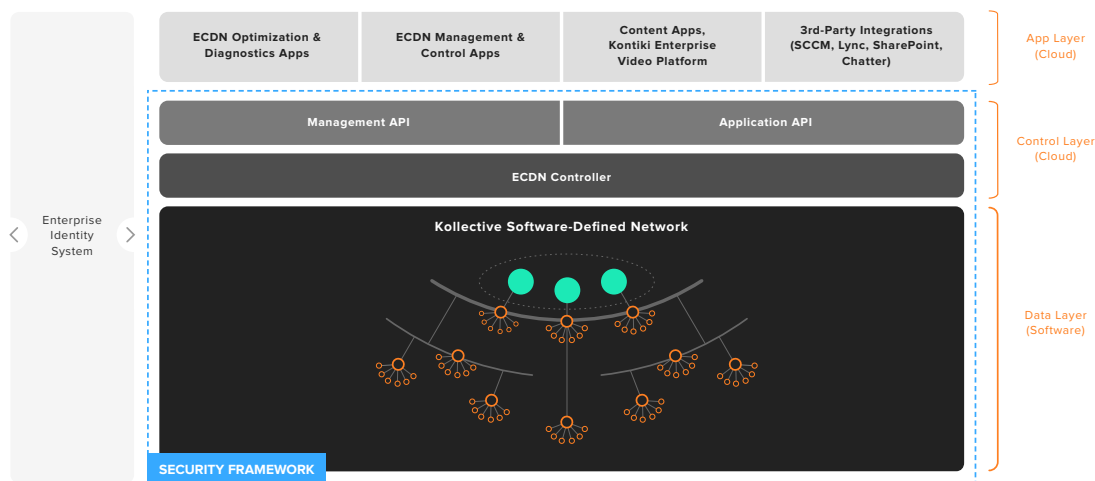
Enterprise Identity System

ECDN Optimization & Diagnostics Apps

ECDN Management & Control Apps

Content Apps, Kontiki Enterprise Video Platform

3rd-Party Integrations (SCCM, Lync, SharePoint, Chatter)

App Layer (Cloud)

Management API

Application API

ECDN Controller

Control Layer (Cloud)

Kollective Software-Defined Network

Data Layer (Software)

SECURITY FRAMEWORK